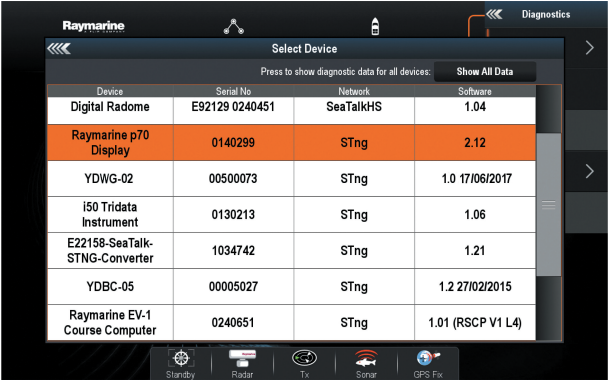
Raymarine

Diagnostics

Select Device

Press to show diagnostic data for all devices: Show All Data

| Device | Serial No | Network | Software |
|---|---|---|---|
| Digital Radome | E92129 0240451 | SeaTalkHS | 1.04 |
| Raymarine p70 Display | 0140299 | STng | 2.12 |
| YDWG-02 | 00500073 | STng | 1.0 17/06/2017 |
| i50 Tridata Instrument | 0130213 | STng | 1.06 |
| E22158-SeaTalk-STNG-Converter | 1034742 | STng | 1.21 |
| YDBC-05 | 00005027 | STng | 1.2 27/02/2015 |
| Raymarine EV-1 Course Computer | 0240651 | STng | 1.01 (RSCP V1 L4) |

Standby Radar Tx Sonar GPS Fix